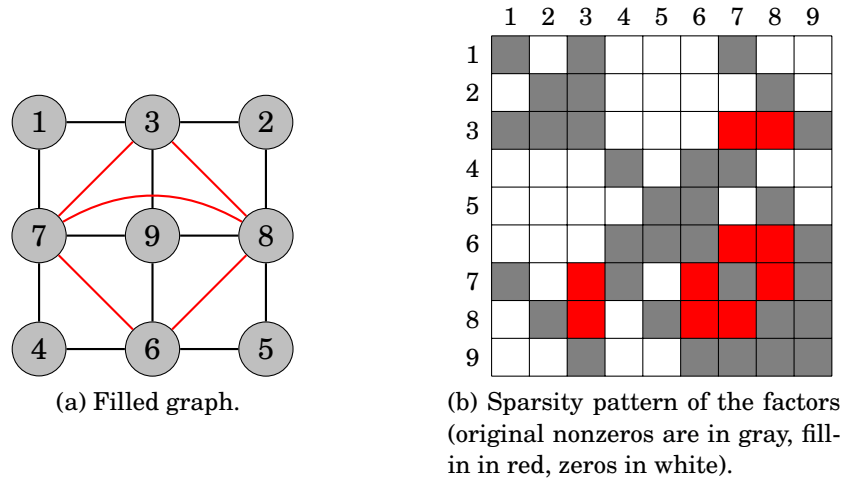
1 3 2
7 9 8
4 6 5

(a) Filled graph.

| | 1 | 2 | 3 | 4 | 5 | 6 | 7 | 8 | 9 |
|---|---|---|---|---|---|---|---|---|---|
| 1 | | | | | | | | | |
| 2 | | | | | | | | | |
| 3 | | | | | | | | | |
| 4 | | | | | | | | | |
| 5 | | | | | | | | | |
| 6 | | | | | | | | | |
| 7 | | | | | | | | | |
| 8 | | | | | | | | | |
| 9 | | | | | | | | | |

(b) Sparsity pattern of the factors (original nonzeros are in gray, fill-in in red, zeros in white).